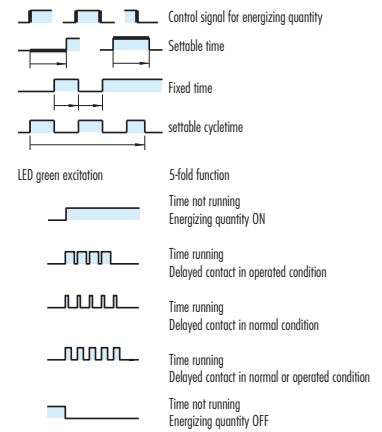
Control signal for energizing quantity

Settable time

Fixed time

settable cycletime

LED green excitation

5-fold function

Time not running
Energizing quantity ON

Time running
Delayed contact in operated condition

Time running
Delayed contact in normal condition

Time running
Delayed contact in normal or operated condition

Time not running
Energizing quantity OFF